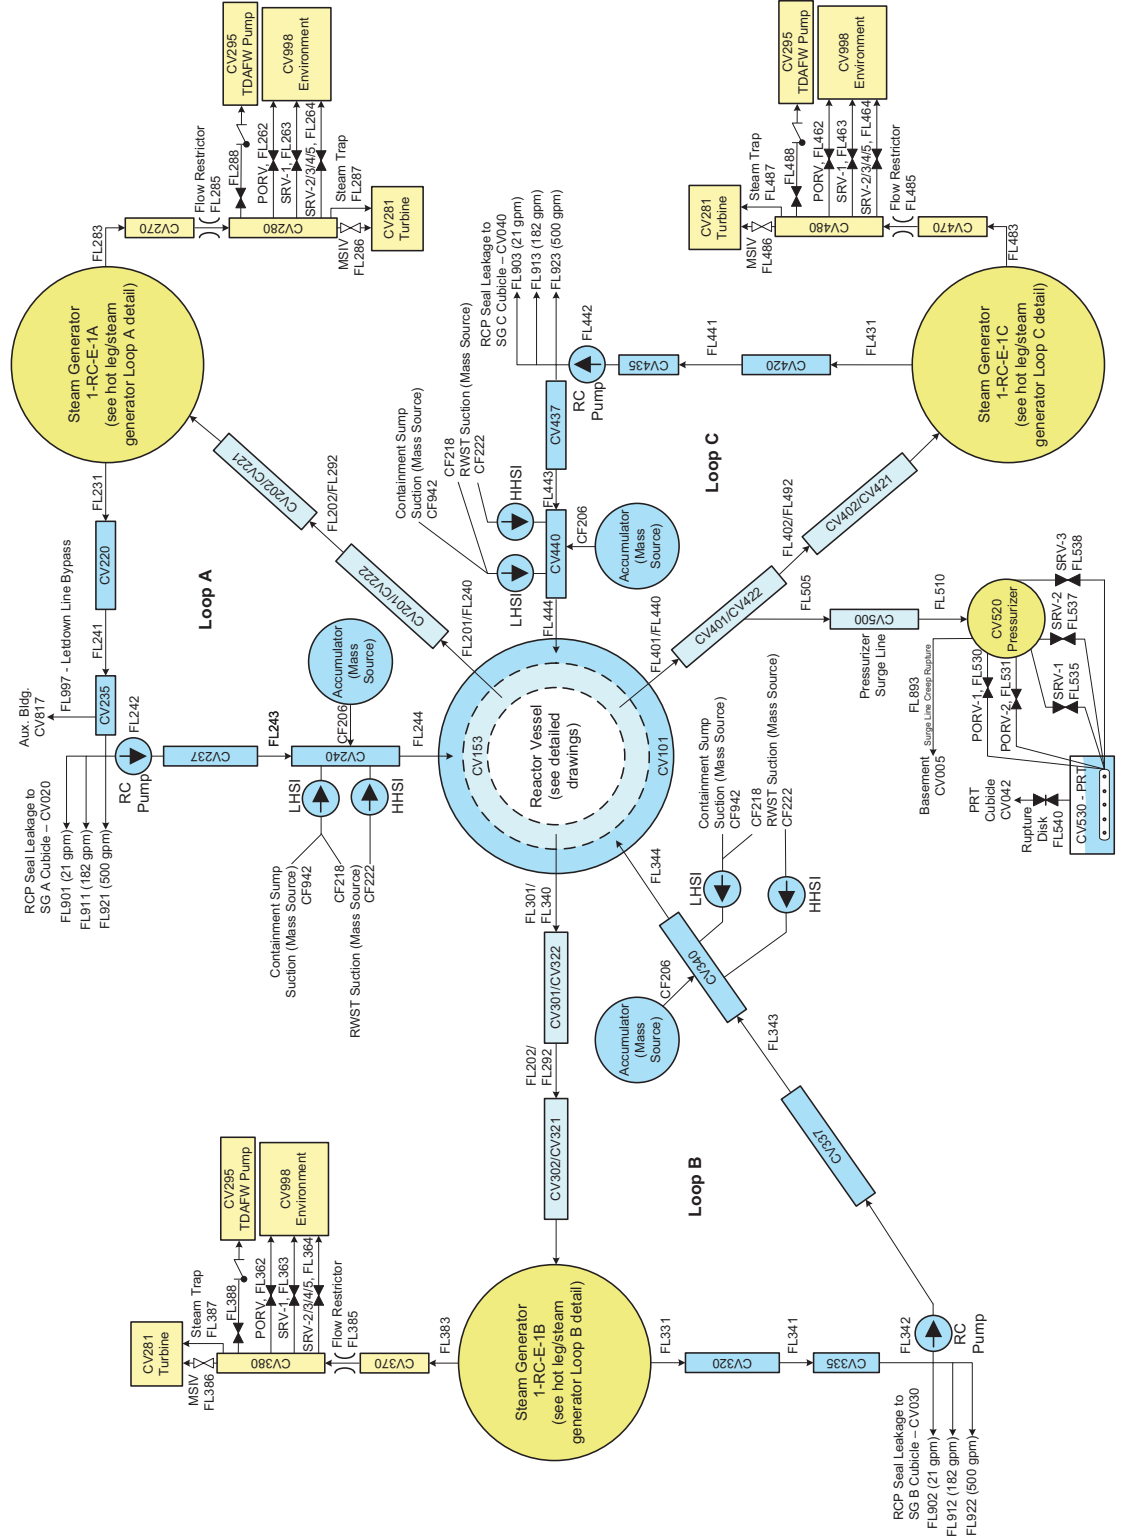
CV295 TDAFW Pump

CV998 Environment

Flow Restrictor FL285

FL288

PORV, FL262

SRV-1, FL263

SRV-2/3/4/5, FL264

Steam Trap FL287

FL283

CV270

CV280

CV281 Turbine

MSIV FL286

Steam Generator 1-RC-E-1A (see hot leg/steam generator Loop A detail)

FL231

CV220

FL241

Loop A

CV202/CV221

FL202/FL292

CV201/CV222

FL201/FL240

FL997 - Letdown Line Bypass

Aux. Bldg. CV817

CV235

FL242

RC Pump

CV237

FL243

CV240

FL244

CF206

Accumulator (Mass Source)

LHSI

HHSI

RCP Seal Leakage to SG A Cubicle – CV020

FL901 (21 gpm)

FL911 (182 gpm)

FL921 (500 gpm)

Containment Sump Suction (Mass Source) CF942

CF218 RWST Suction (Mass Source) CF222

Containment Sump Suction (Mass Source) CF942

CF218 RWST Suction (Mass Source) CF222

HHSI

LHSI

FL443

CV437

FL444

CV440

CF206

Accumulator (Mass Source)

RCP Seal Leakage to SG C Cubicle – CV040

FL903 (21 gpm)

FL913 (182 gpm)

FL923 (500 gpm)

FL442

RC Pump

CV435

FL441

CV420

FL431

Loop C

CV295 TDAFW Pump

CV998 Environment

Steam Trap FL487

FL488

PORV, FL462

SRV-1, FL463

SRV-2/3/4/5, FL464

Flow Restrictor FL485

CV281 Turbine

MSIV FL486

CV480

CV470

FL483

Steam Generator 1-RC-E-1C (see hot leg/steam generator Loop C detail)

CV402/CV421

FL402/FL492

CV401/CV422

FL401/FL440

FL505

CV500

FL510

CV520 Pressurizer

SRV-3 FL538

SRV-2 FL537

SRV-1 FL535

PORV-1, FL530

PORV-2, FL531

Pressurizer Surge Line

FL893 Surge Line Creep Rupture

Basement CV005

PRT Cubicle CV042

Rupture Disk FL540

CV530 - PRT

Reactor Vessel (see detailed drawings)

CV153

CV101

FL301/ FL340

CV301/CV322

FL202/ FL292

CV302/CV321

Loop B

FL344

Containment Sump Suction (Mass Source) CF942

CF218 RWST Suction (Mass Source) CF222

LHSI

HHSI

CV340

CF206

Accumulator (Mass Source)

FL343

CV337

CV295 TDAFW Pump

CV998 Environment

Steam Trap FL387

FL388

PORV, FL362

SRV-1, FL363

SRV-2/3/4/5, FL364

Flow Restrictor FL385

CV281 Turbine

MSIV FL386

CV380

CV370

FL383

Steam Generator 1-RC-E-1B (see hot leg/steam generator Loop B detail)

FL331

CV320

FL341

CV335

FL342

RC Pump

RCP Seal Leakage to SG B Cubicle – CV030

FL902 (21 gpm)

FL912 (182 gpm)

FL922 (500 gpm)